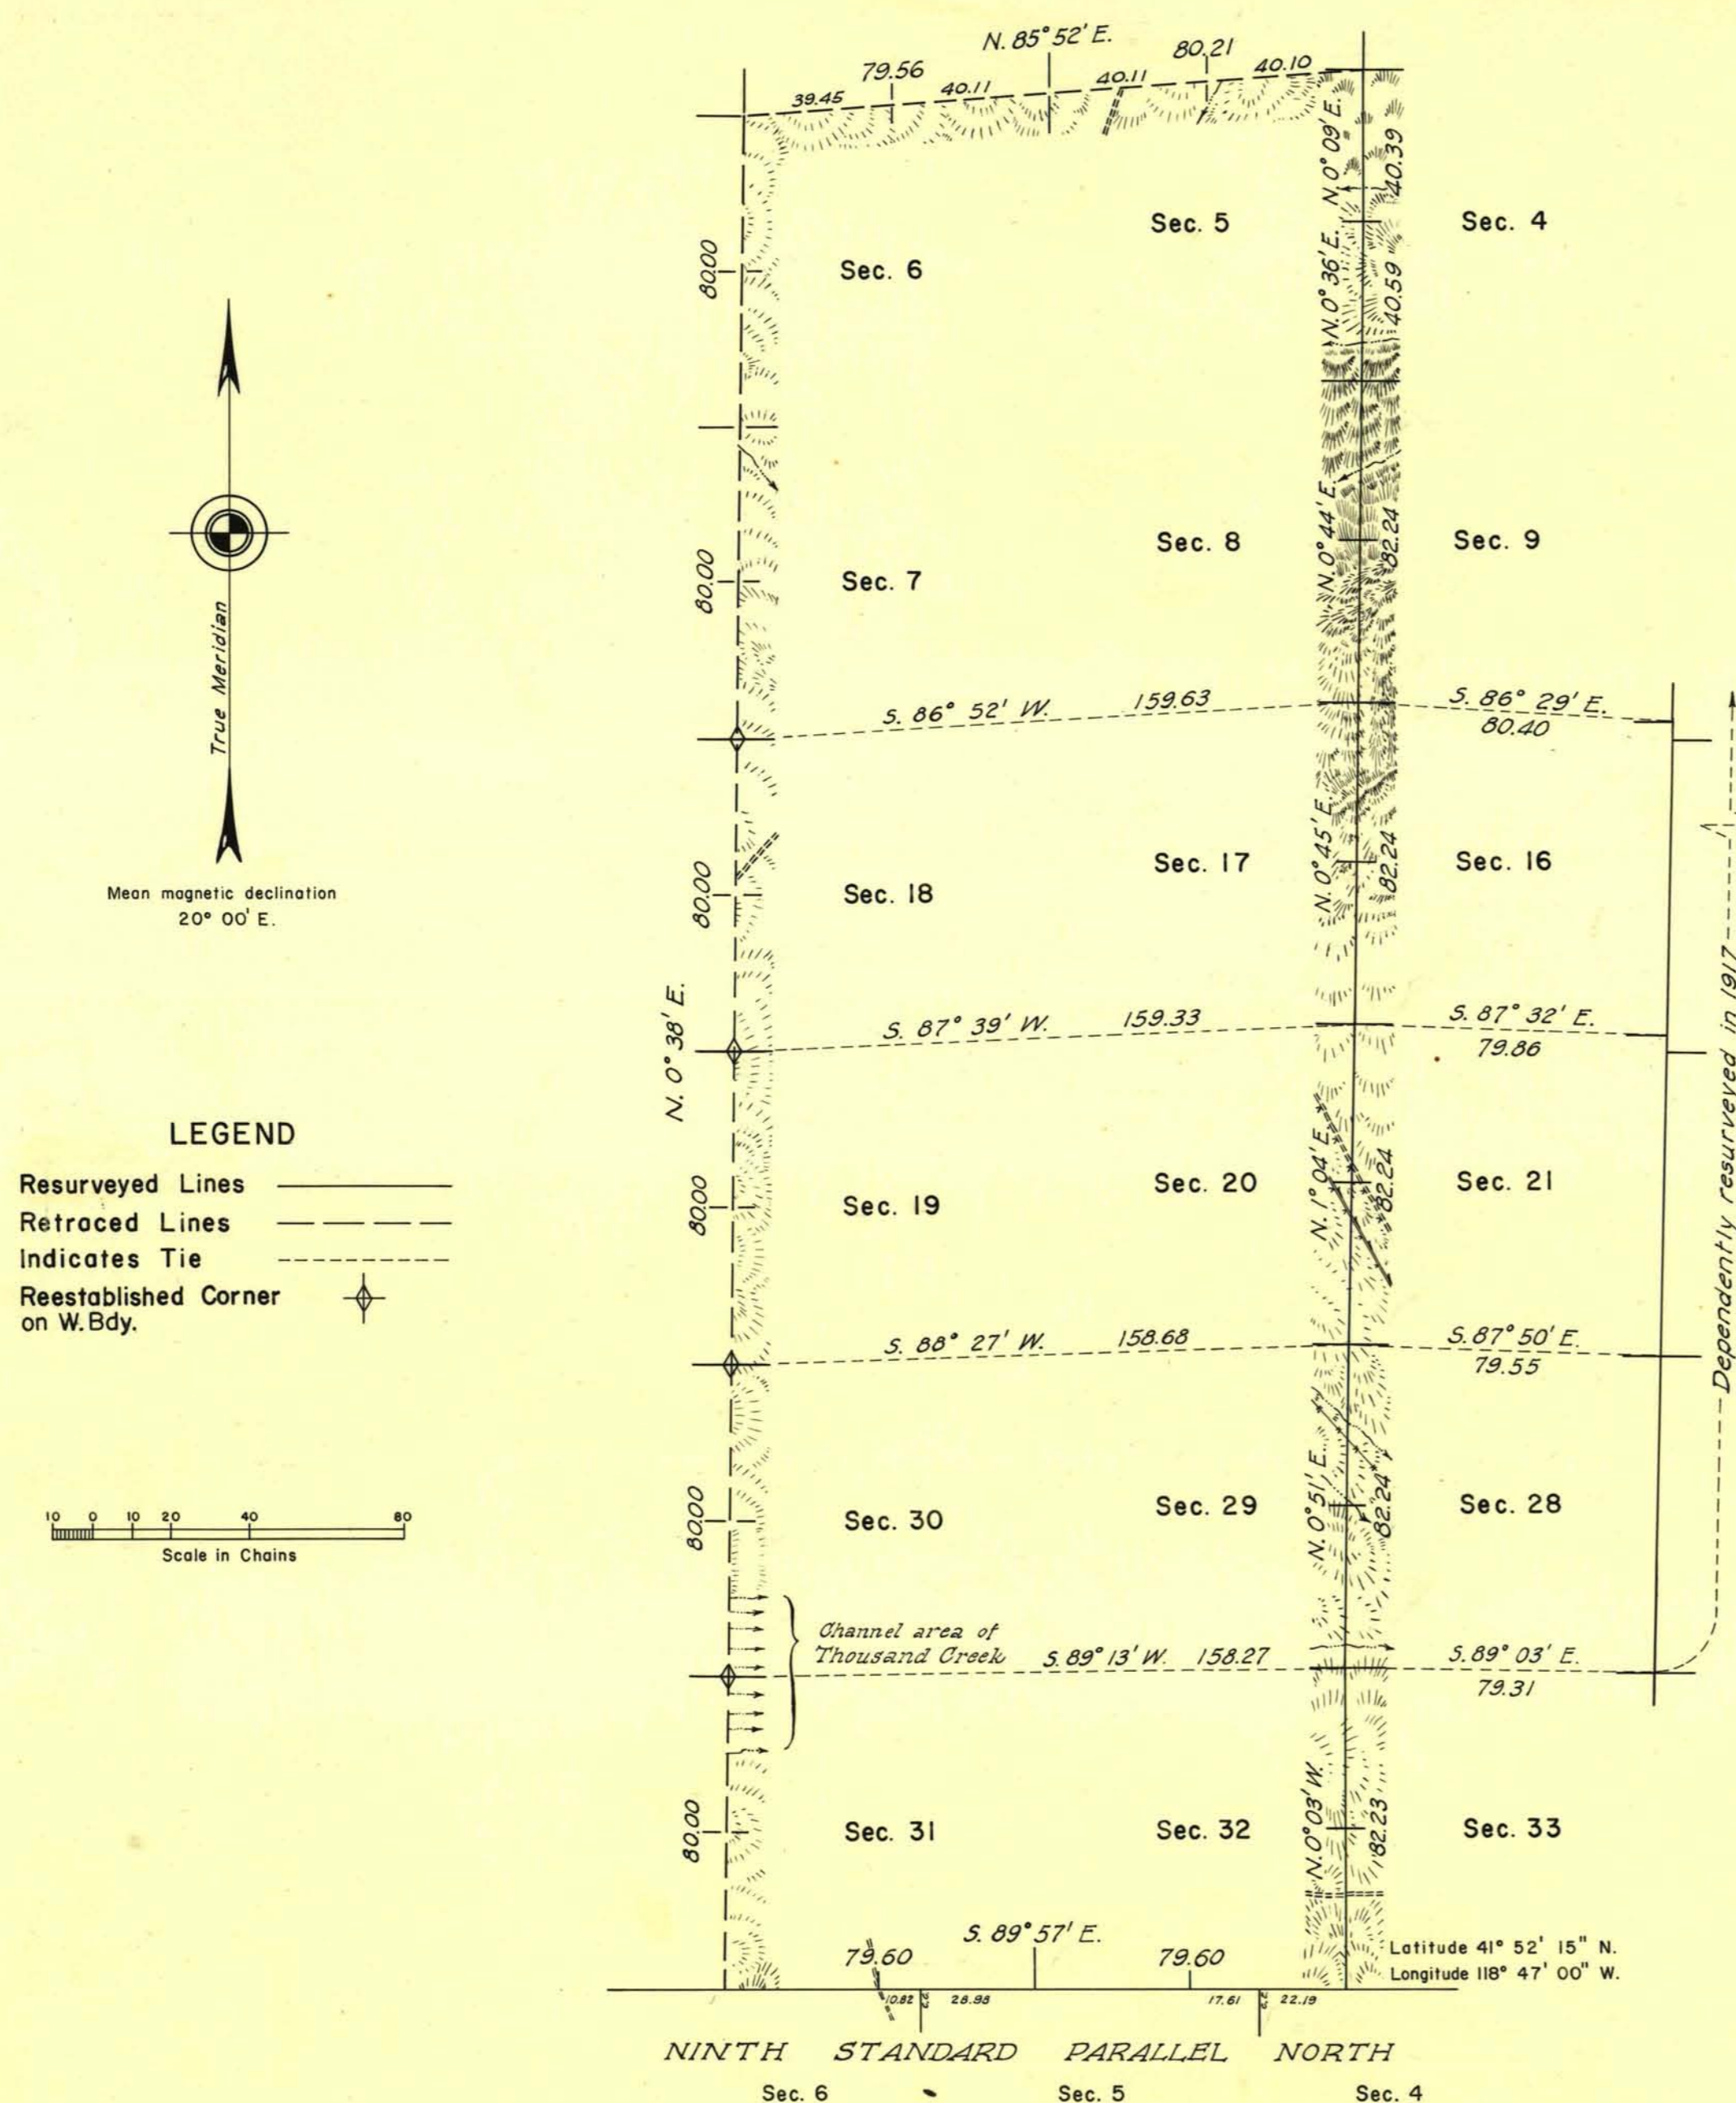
N. 85° 52′ E.
79.56
80.21
39.45
40.11
40.11
40.10
N. 0° 09′ E.
40.39
Sec. 5
Sec. 4
80.00
Sec. 6
N. 0° 36′ E.
40.59

True Meridian
Mean magnetic declination
20° 00′ E.

80.00
Sec. 7
Sec. 8
N. 0° 44′ E.
82.24
Sec. 9

S. 86° 52′ W.
159.63
S. 86° 29′ E.
80.40

80.00
Sec. 18
Sec. 17
N. 0° 45′ E.
82.24
Sec. 16

N. 0° 38′ E.

S. 87° 39′ W.
159.33
S. 87° 32′ E.
79.86

LEGEND
Resurveyed Lines
Retraced Lines
Indicates Tie
Reestablished Corner on W. Bdy.

80.00
Sec. 19
Sec. 20
N. 1° 04′ E.
82.24
Sec. 21

S. 88° 27′ W.
158.68
S. 87° 50′ E.
79.55

Dependently resurveyed in 1917

10 0 10 20 40 80
Scale in Chains

80.00
Sec. 30
Sec. 29
N. 0° 51′ E.
82.24
Sec. 28

Channel area of Thousand Creek
S. 89° 13′ W.
158.27
S. 89° 03′ E.
79.31

80.00
Sec. 31
Sec. 32
N. 0° 03′ W.
82.23
Sec. 33

S. 89° 57′ E.
79.60
79.60
Latitude 41° 52′ 15″ N.
Longitude 118° 47′ 00″ W.
10.82
28.88
17.61
22.19

NINTH STANDARD PARALLEL NORTH
Sec. 6
Sec. 5
Sec. 4